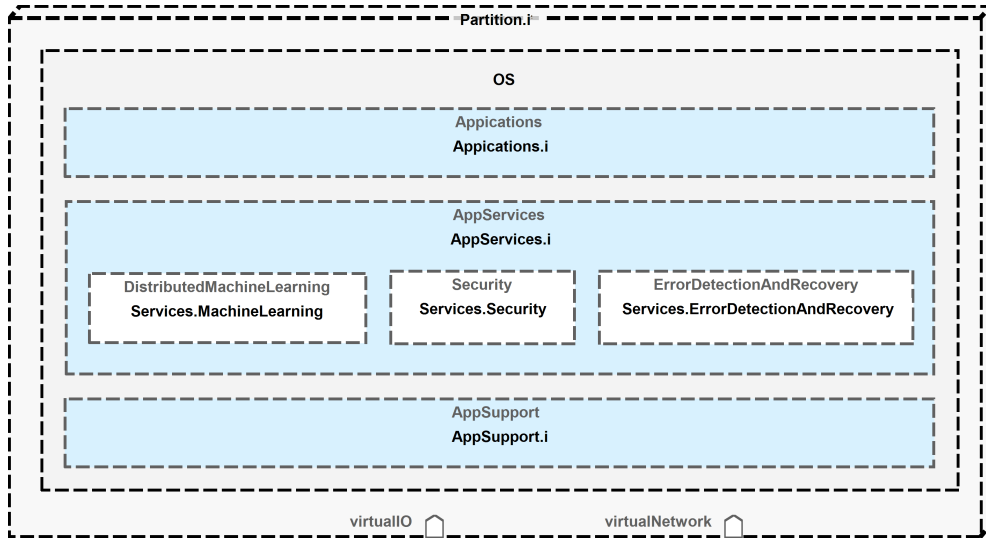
Partition.i

OS

Appications
Appications.i

AppServices
AppServices.i

DistributedMachineLearning
Services.MachineLearning

Security
Services.Security

ErrorDetectionAndRecovery
Services.ErrorDetectionAndRecovery

AppSupport
AppSupport.i

virtualIO

virtualNetwork